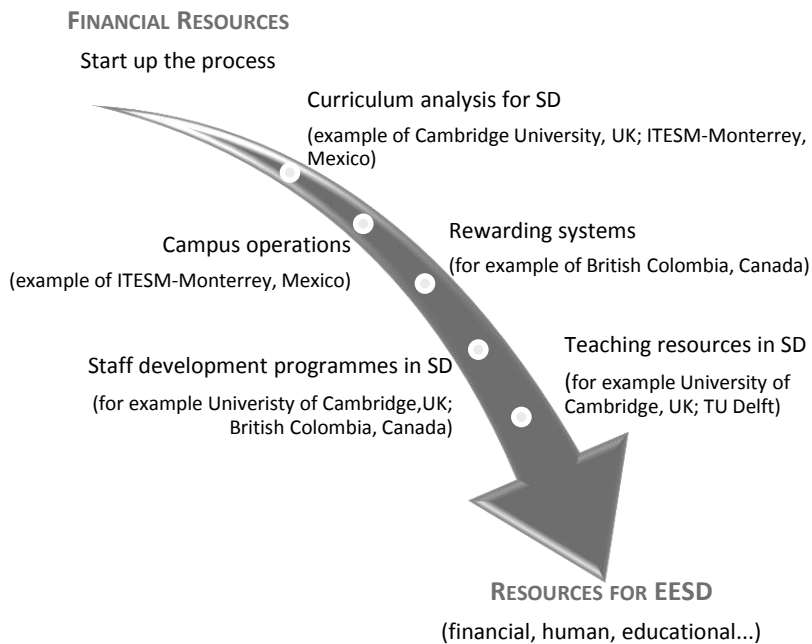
FINANCIAL RESOURCES

Start up the process

Curriculum analysis for SD

(example of Cambridge University, UK; ITESM-Monterrey, Mexico)

Campus operations

(example of ITESM-Monterrey, Mexico)

Rewarding systems

(for example of British Colombia, Canada)

Staff development programmes in SD

(for example Univeristy of Cambridge,UK; British Colombia, Canada)

Teaching resources in SD

(for example University of Cambridge, UK; TU Delft)

RESOURCES FOR EESD

(financial, human, educational...)